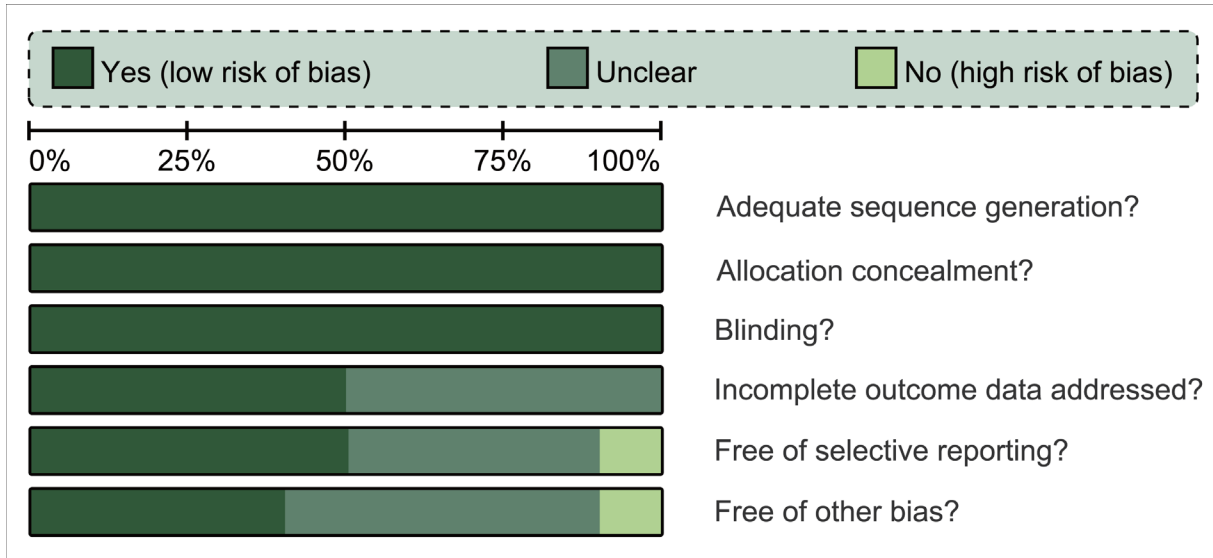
Yes (low risk of bias)
Unclear
No (high risk of bias)

0%
25%
50%
75%
100%

Adequate sequence generation?
Allocation concealment?
Blinding?
Incomplete outcome data addressed?
Free of selective reporting?
Free of other bias?